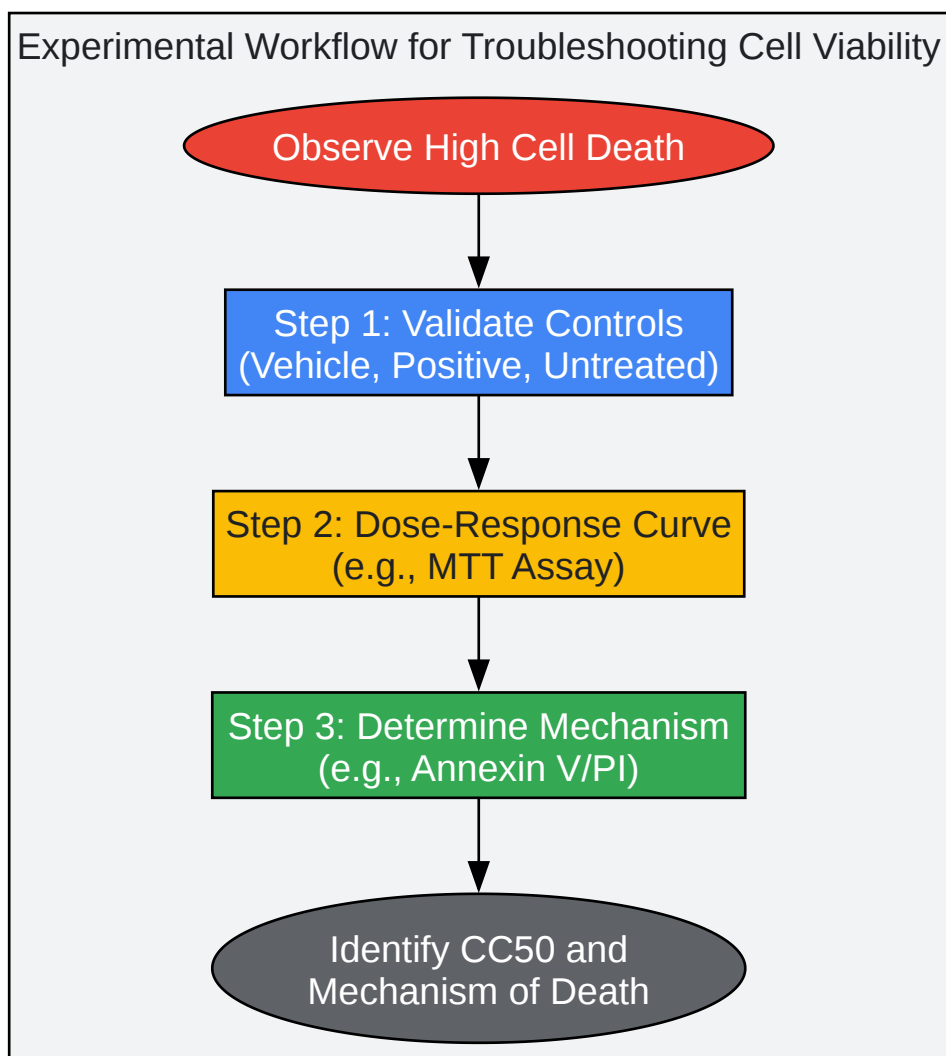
Experimental Workflow for Troubleshooting Cell Viability

Observe High Cell Death

Step 1: Validate Controls
(Vehicle, Positive, Untreated)

Step 2: Dose-Response Curve
(e.g., MTT Assay)

Step 3: Determine Mechanism
(e.g., Annexin V/PI)

Identify CC50 and
Mechanism of Death